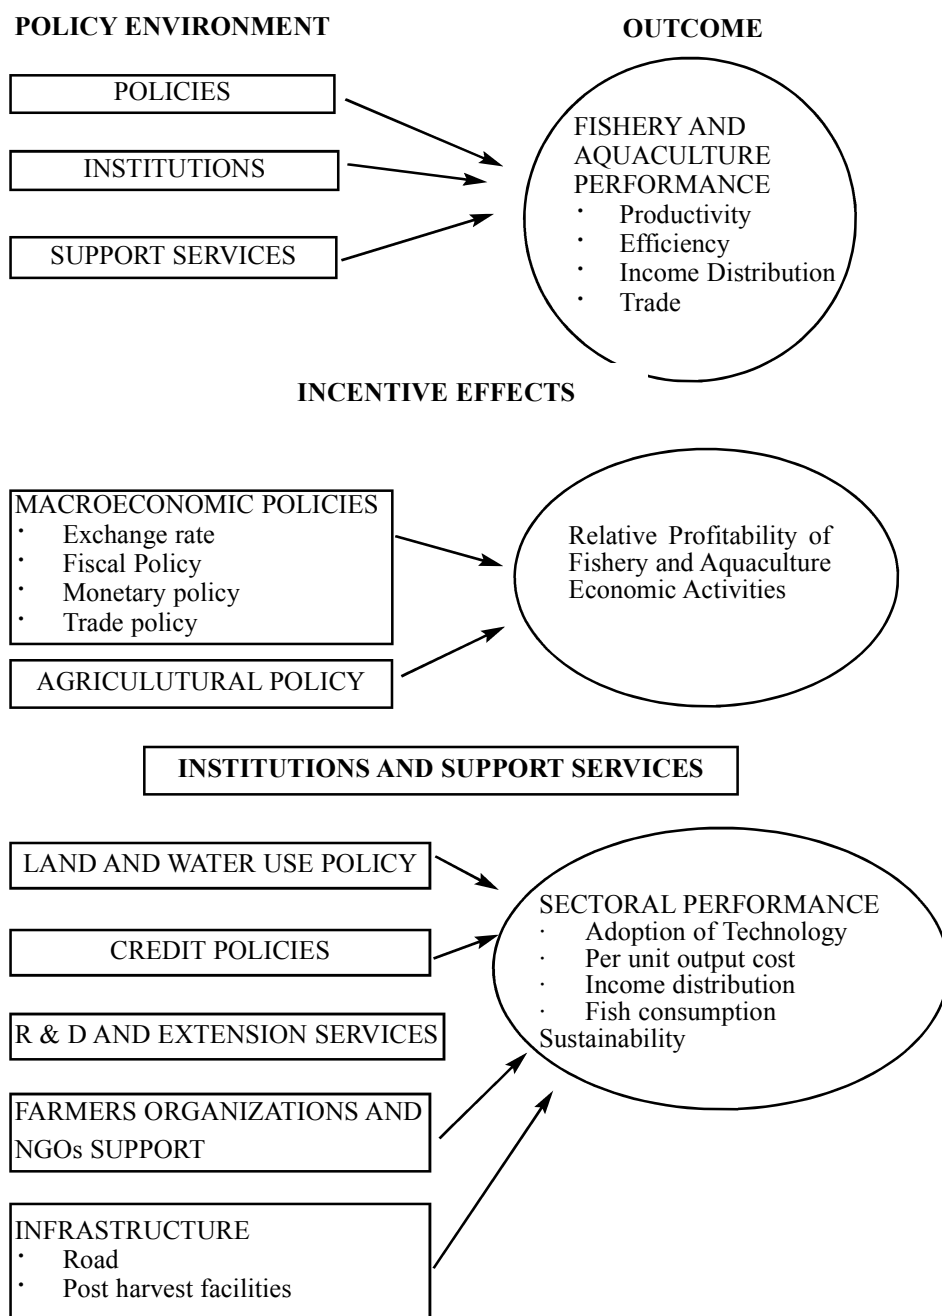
POLICY ENVIRONMENT

OUTCOME

POLICIES

INSTITUTIONS

SUPPORT SERVICES

FISHERY AND AQUACULTURE PERFORMANCE
· Productivity
· Efficiency
· Income Distribution
· Trade

INCENTIVE EFFECTS

MACROECONOMIC POLICIES
· Exchange rate
· Fiscal Policy
· Monetary policy
· Trade policy

AGRICULUTURAL POLICY

Relative Profitability of Fishery and Aquaculture Economic Activities

INSTITUTIONS AND SUPPORT SERVICES

LAND AND WATER USE POLICY

CREDIT POLICIES

R & D AND EXTENSION SERVICES

FARMERS ORGANIZATIONS AND NGOs SUPPORT

INFRASTRUCTURE
· Road
· Post harvest facilities

SECTORAL PERFORMANCE
· Adoption of Technology
· Per unit output cost
· Income distribution
· Fish consumption
Sustainability